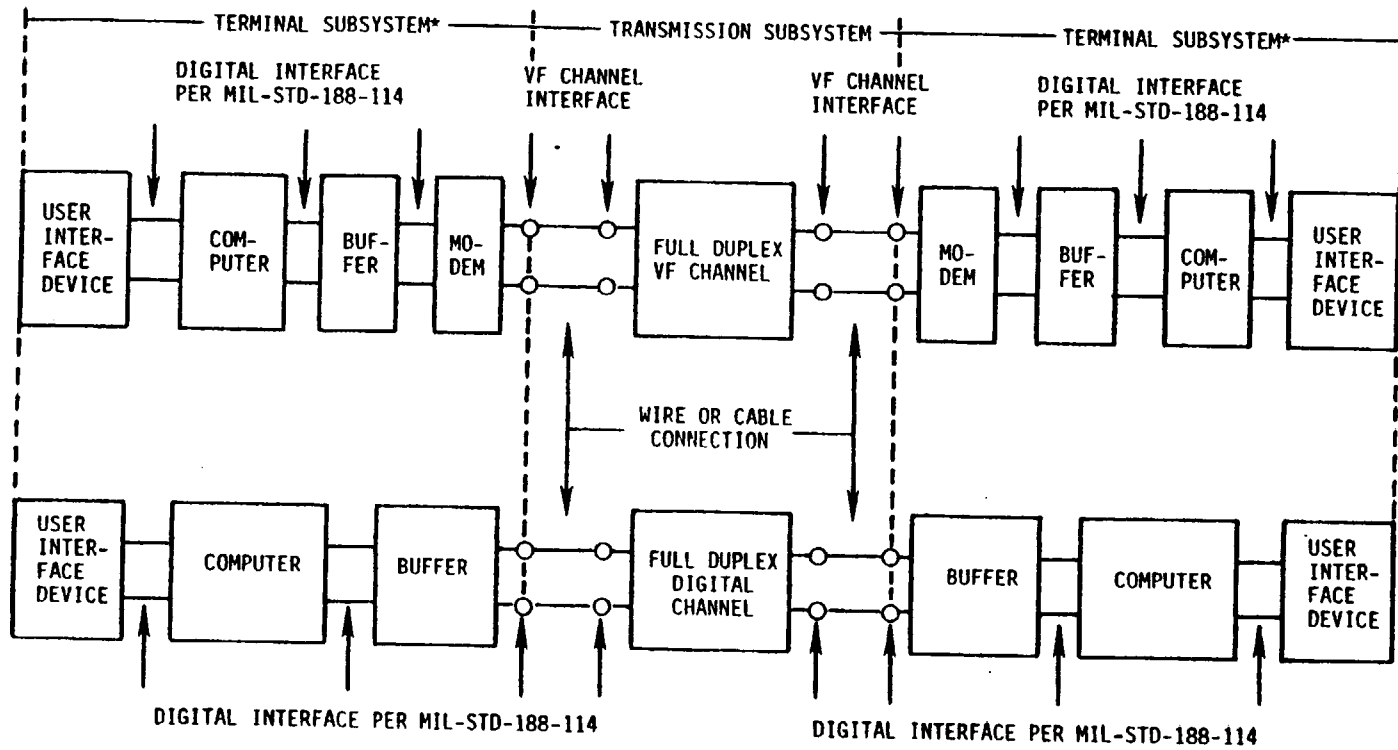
TERMINAL SUBSYSTEM*

TRANSMISSION SUBSYSTEM

TERMINAL SUBSYSTEM*

DIGITAL INTERFACE PER MIL-STD-188-114

VF CHANNEL INTERFACE

VF CHANNEL INTERFACE

DIGITAL INTERFACE PER MIL-STD-188-114

USER INTERFACE DEVICE

COMPUTER

BUFFER

MODEM

FULL DUPLEX VF CHANNEL

MODEM

BUFFER

COMPUTER

USER INTERFACE DEVICE

WIRE OR CABLE CONNECTION

USER INTERFACE DEVICE

COMPUTER

BUFFER

FULL DUPLEX DIGITAL CHANNEL

BUFFER

COMPUTER

USER INTERFACE DEVICE

DIGITAL INTERFACE PER MIL-STD-188-114

DIGITAL INTERFACE PER MIL-STD-188-114